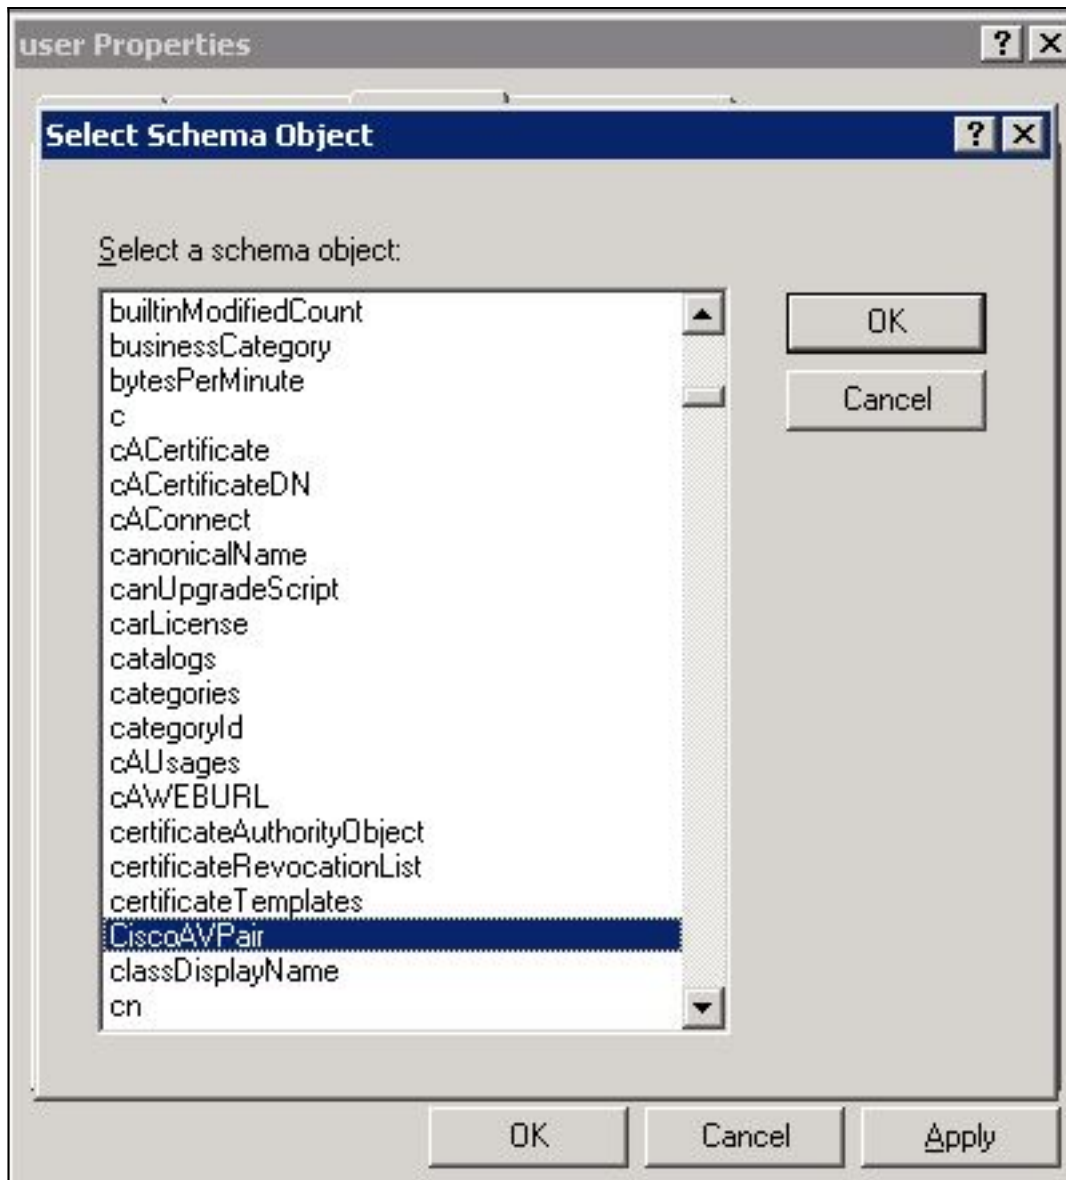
user Properties

?

Select Schema Object

?

Select a schema object:

builtinModifiedCount
businessCategory
bytesPerMinute
c
cACertificate
cACertificateDN
cAConnect
canonicalName
canUpgradeScript
carLicense
catalogs
categories
categoryId
cAUsages
cAWEBURL
certificateAuthorityObject
certificateRevocationList
certificateTemplates
CiscoAVPair
classDisplayName
cn

OK

Cancel

OK

Cancel

Apply